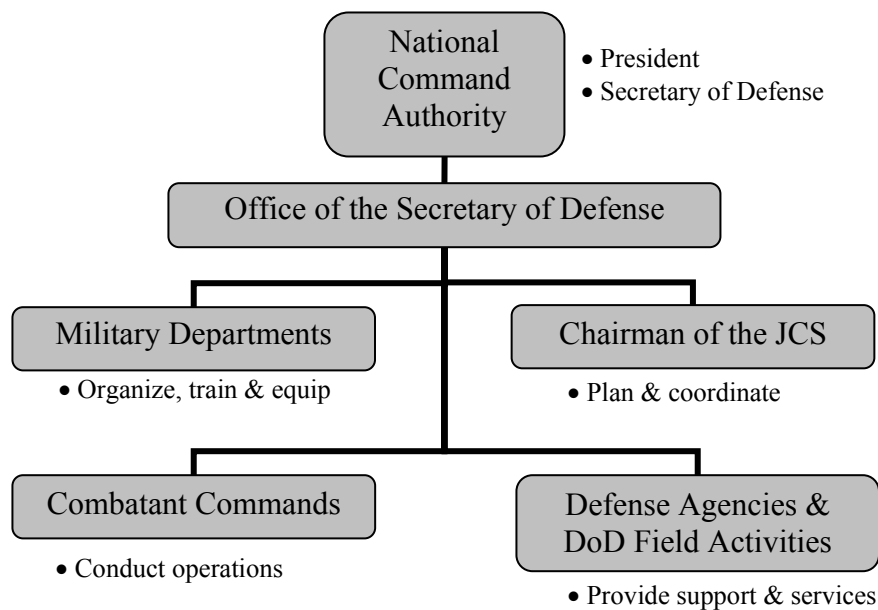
National Command Authority

• President
• Secretary of Defense

Office of the Secretary of Defense

Military Departments

• Organize, train & equip

Chairman of the JCS

• Plan & coordinate

Combatant Commands

• Conduct operations

Defense Agencies & DoD Field Activities

• Provide support & services